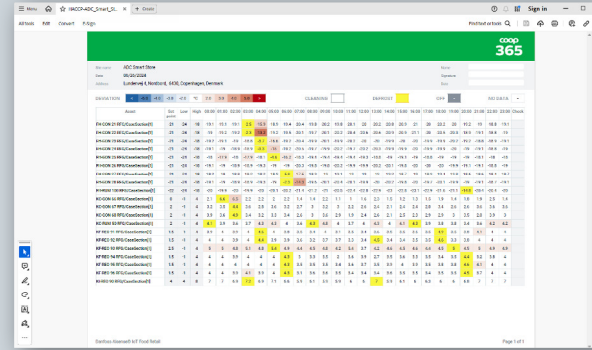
Menu | Home | HACCP-ADC_Smart_St... | + Create

Sign in

All tools | Edit | Convert | E-Sign

Find text or tools

coop 365

My name: ADC Smart Store
Date: 08/20/2024
Address: Lundenvej 4, Nordlund, 4400, Copenhagen, Denmark

Week
Signature
Time

DEVIATIONS

CLEANSING | DEFROST | OFF | NO DATA

Asset | Set point | Low | High | 00:00 | 01:00 | 02:00 | 03:00 | 04:00 | 05:00 | 06:00 | 07:00 | 08:00 | 09:00 | 10:00 | 11:00 | 12:00 | 13:00 | 14:00 | 15:00 | 16:00 | 17:00 | 18:00 | 19:00 | 20:00 | 21:00 | 22:00 | 23:00 | Check

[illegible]

Danfoss Alsense® IoT Food Retail | Page 1 of 1